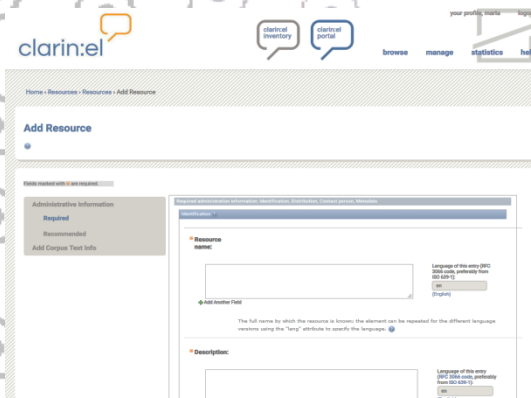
your profile, maria logo

clarin:el

clarin:el inventory

clarin:el portal

browse manage statistics hel

Home › Resources › Resources › Add Resource

Add Resource

Fields marked with * are required.

Administrative Information

Required

Recommended

Add Corpus Text Info

Required administration information: Identification, Distribution, Contact person, Metadata

Identification

* Resource name:

Language of this entry (RFC 3066 code, preferably from ISO 639-1):

en

(English)

Add Another Field

The full name by which the resource is known; the element can be repeated for the different language versions using the "lang" attribute to specify the language.

* Description:

Language of this entry (RFC 3066 code, preferably from ISO 639-1):

en